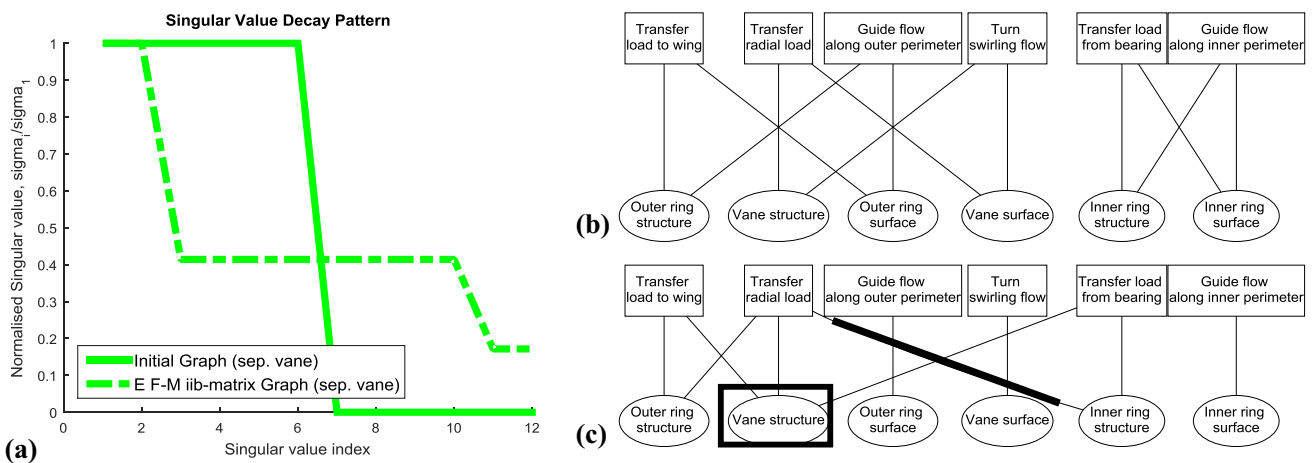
Singular Value Decay Pattern

Normalised Singular value, $sigma_i/sigma_1$

1
0.9
0.8
0.7
0.6
0.5
0.4
0.3
0.2
0.1
0

0 2 4 6 8 10 12

Singular value index

Initial Graph (sep. vane)
E F-M iib-matrix Graph (sep. vane)

(a)

Transfer load to wing
Transfer radial load
Guide flow along outer perimeter
Turn swirling flow
Transfer load from bearing
Guide flow along inner perimeter

Outer ring structure
Vane structure
Outer ring surface
Vane surface
Inner ring structure
Inner ring surface

(b)

Transfer load to wing
Transfer radial load
Guide flow along outer perimeter
Turn swirling flow
Transfer load from bearing
Guide flow along inner perimeter

Outer ring structure
Vane structure
Outer ring surface
Vane surface
Inner ring structure
Inner ring surface

(c)